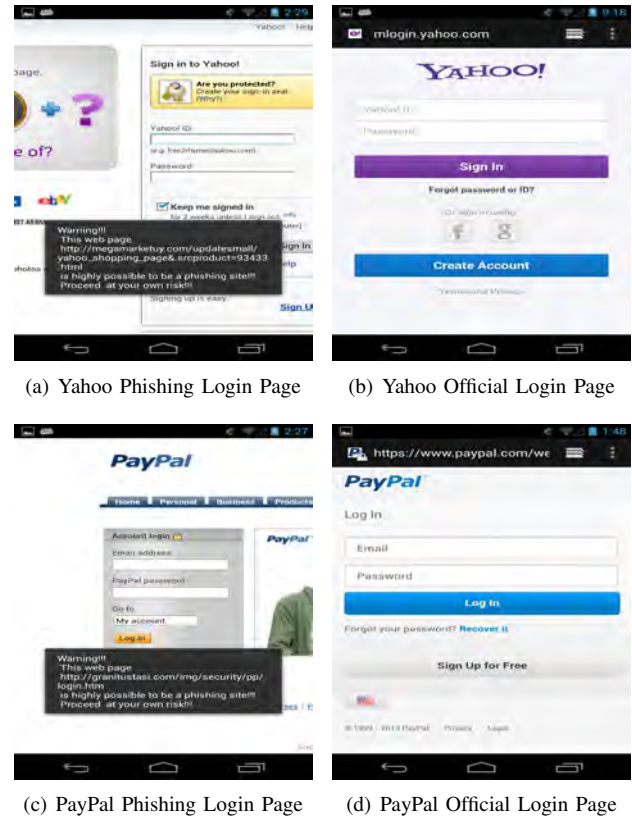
2:29

Yahoo! Help

page.

e of?

ebY

Sign in to Yahoo!

Are you protected?
Create your sign-in seal.
(Why?)

Yahoo! ID:

(e.g. free2rhyme@yahoo.com)

Password:

Keep me signed in

Warning!!!
This web page
http://megamarketuy.com/updatesmall/yahoo_shopping_page&.srcproduct=93433.html
is highly possible to be a phishing site!!!
Proceed at your own risk!!!

Sign In

elp

Signing up is easy.

Sign Up

(a) Yahoo Phishing Login Page

9:18

mlogin.yahoo.com

YAHOO!

Yahoo! ID

Password

Sign In

Forgot password or ID?

Or sign in using

Create Account

Terms and Privacy

(b) Yahoo Official Login Page

2:27

PayPal

Home Personal Business Products

Account login
Email address

PayPal password

Go to
My account
Log in

PayPal

Warning!!!
This web page
http://granitustasi.com/img/security/pp/login.htm
is highly possible to be a phishing site!!!
Proceed at your own risk!!!

(c) PayPal Phishing Login Page

1:48

https://www.paypal.com/we

PayPal

Log In

Email

Password

Log In

Forgot your password? Recover it

Sign Up for Free

© 1999 - 2013 PayPal Privacy Legal

(d) PayPal Official Login Page